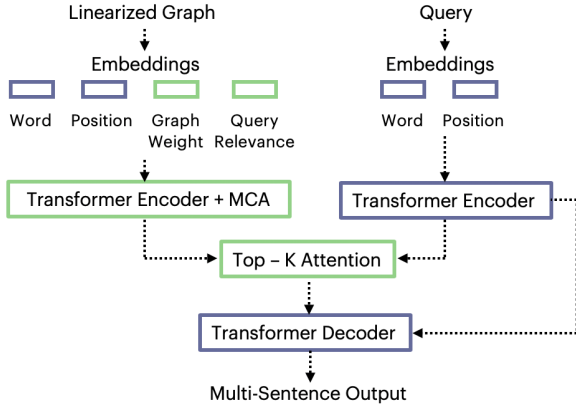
Linearized Graph

Embeddings

Word

Position

Graph Weight

Query Relevance

Query

Embeddings

Word

Position

Transformer Encoder + MCA

Transformer Encoder

Top – K Attention

Transformer Decoder

Multi-Sentence Output